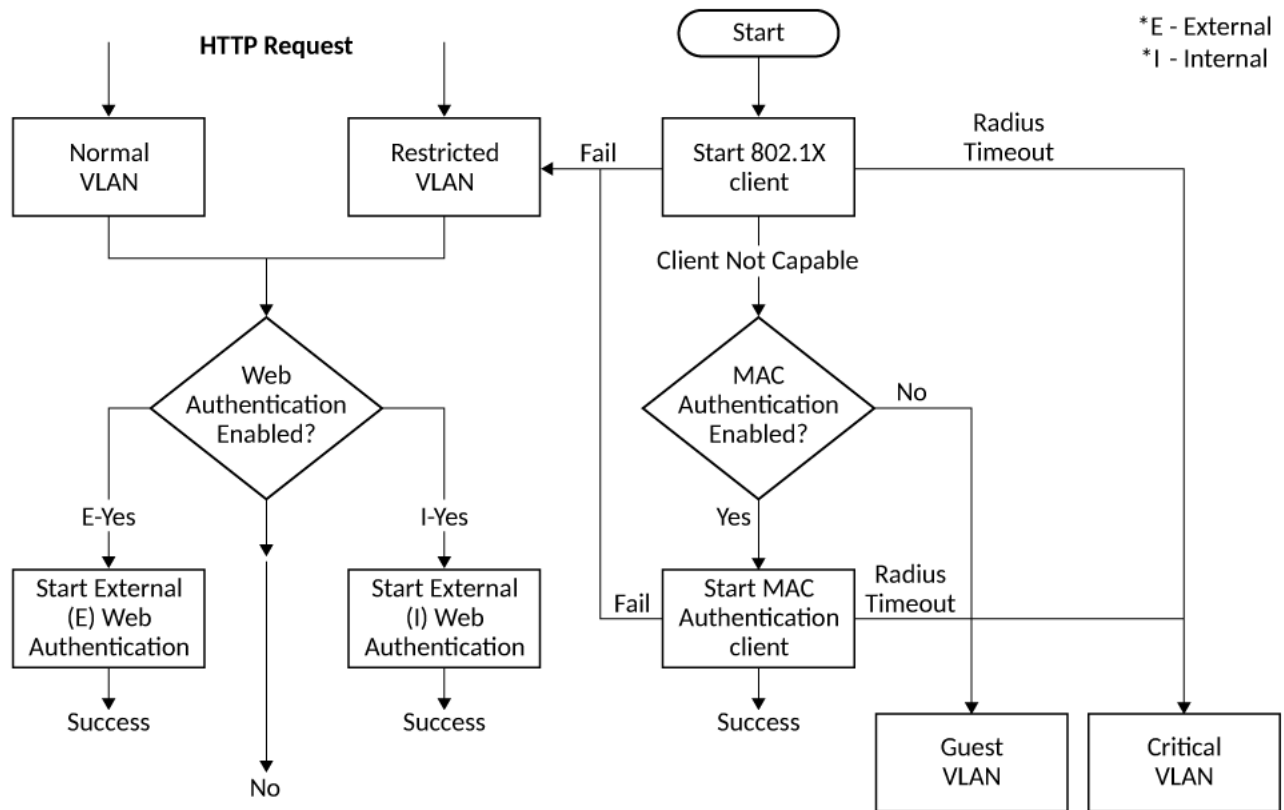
HTTP Request

Start

*E - External
*I - Internal

Normal VLAN

Restricted VLAN

Fail

Start 802.1X client

Radius Timeout

Client Not Capable

Web Authentication Enabled?

MAC Authentication Enabled?

No

E-Yes

I-Yes

Yes

Start External (E) Web Authentication

Start External (I) Web Authentication

Fail

Start MAC Authentication client

Radius Timeout

Success

Success

Success

No

Guest VLAN

Critical VLAN